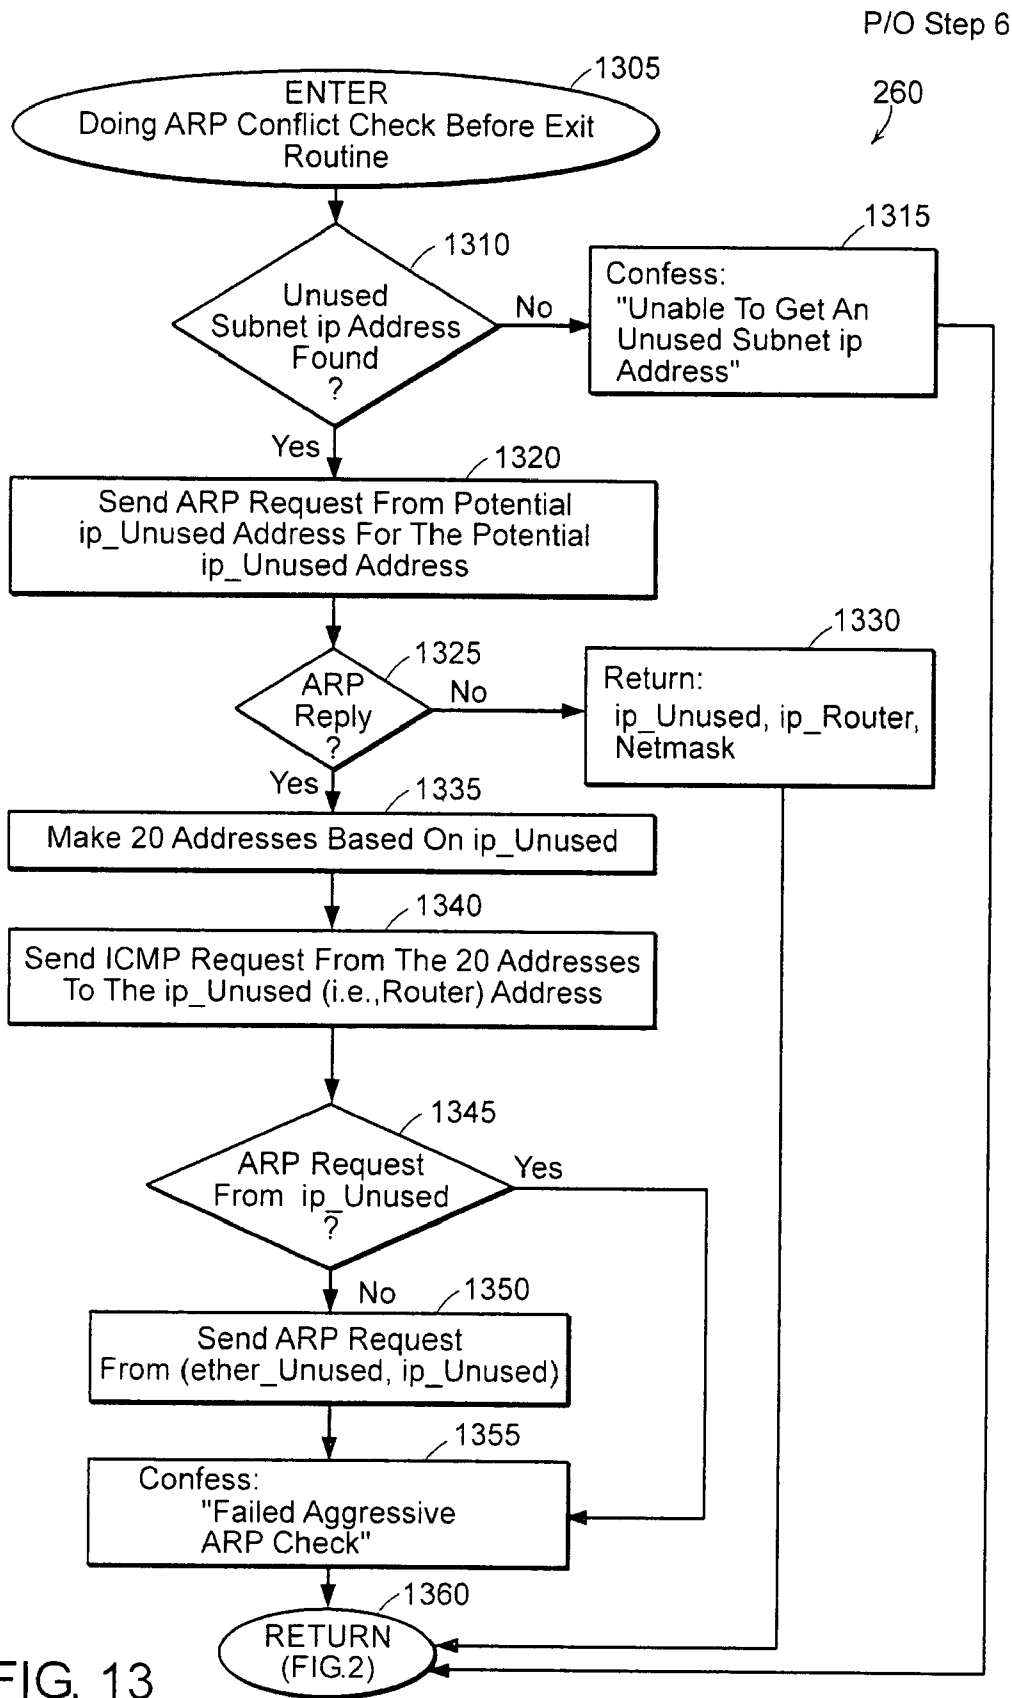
P/O Step 6

260

1305

ENTER
Doing ARP Conflict Check Before Exit Routine

1310

Unused Subnet ip Address Found ?

No

1315

Confess:
"Unable To Get An Unused Subnet ip Address"

Yes

1320

Send ARP Request From Potential ip_Unused Address For The Potential ip_Unused Address

1325

ARP Reply ?

No

1330

Return:
ip_Unused, ip_Router, Netmask

Yes

1335

Make 20 Addresses Based On ip_Unused

1340

Send ICMP Request From The 20 Addresses To The ip_Unused (i.e.,Router) Address

1345

ARP Request From ip_Unused ?

Yes

No

1350

Send ARP Request From (ether_Unused, ip_Unused)

1355

Confess:
"Failed Aggressive ARP Check"

1360

RETURN (FIG.2)

FIG. 13